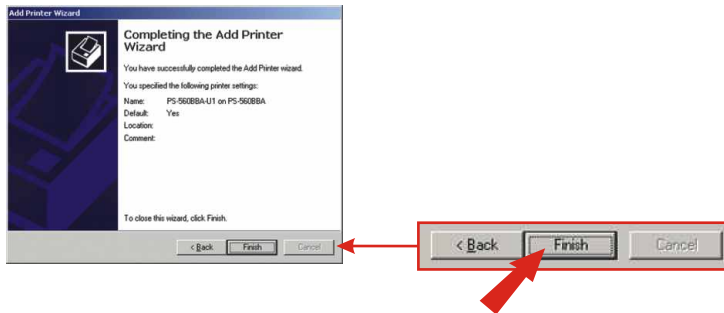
Add Printer Wizard

Completing the Add Printer Wizard

You have successfully completed the Add Printer wizard.

You specified the following printer settings:

Name: PS-560BBA-U1 on PS-560BBA
Default: Yes
Location:
Comment:

To close this wizard, click Finish.

< Back Finish Cancel

< Back Finish Cancel